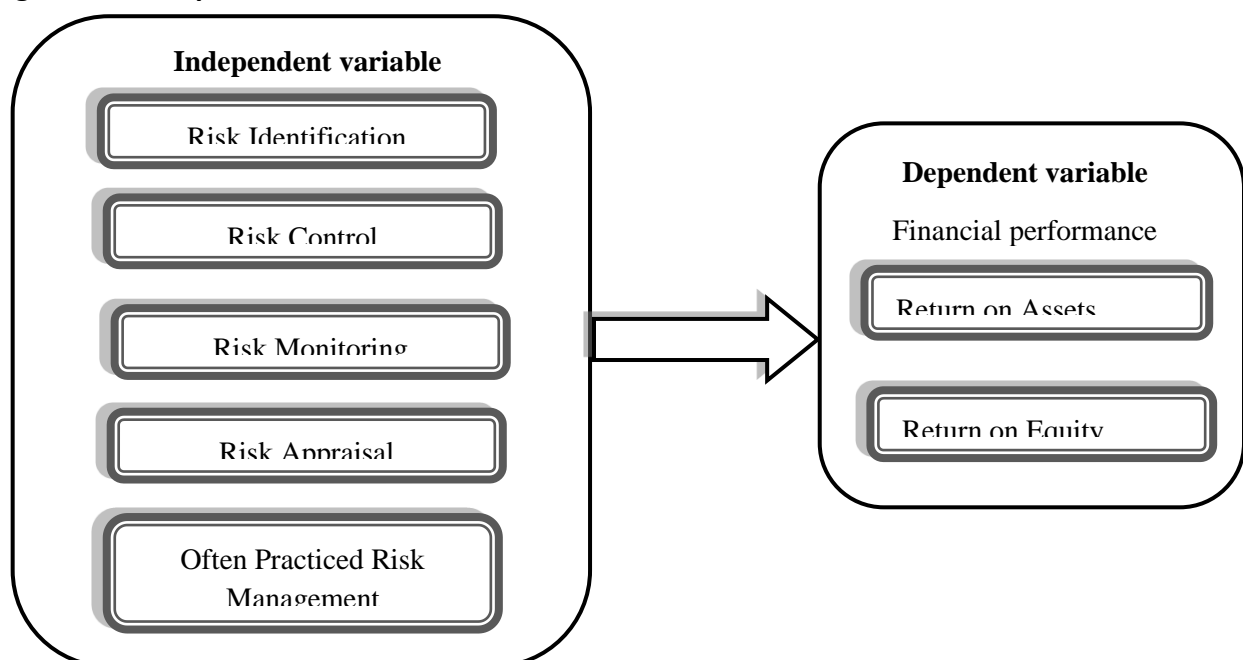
Independent variable

Risk Identification

Risk Control

Risk Monitoring

Risk Appraisal

Often Practiced Risk Management

Dependent variable

Financial performance

Return on Assets

Return on Equity